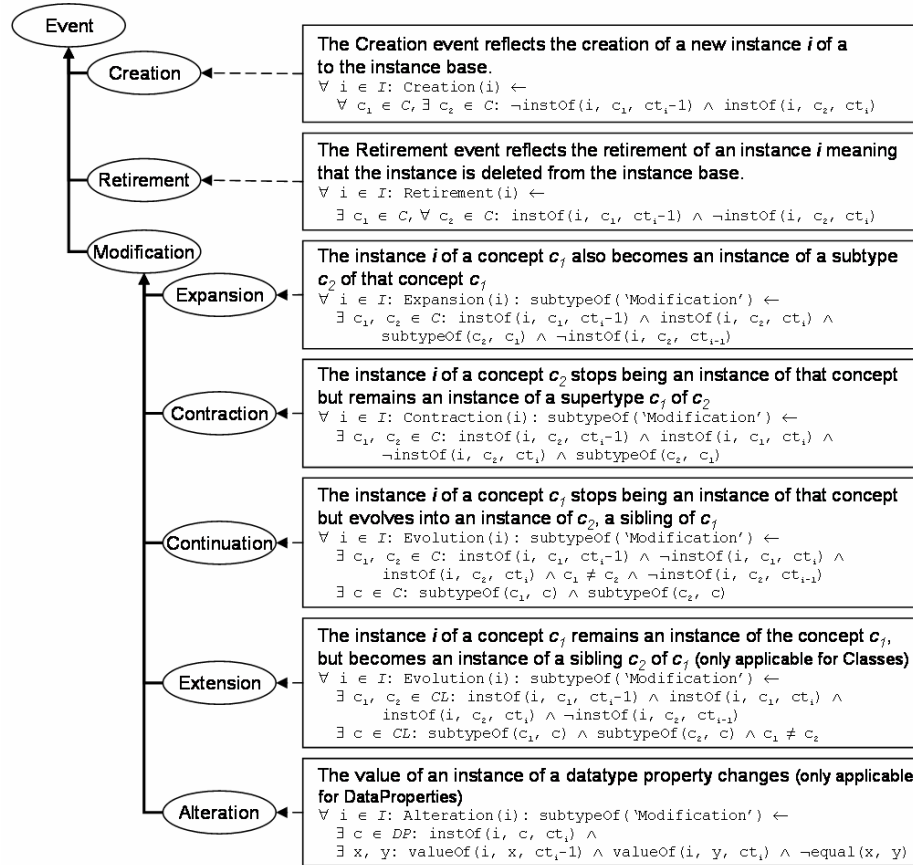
Event

Creation

Retirement

Modification

Expansion

Contraction

Continuation

Extension

Alteration

The Creation event reflects the creation of a new instance *i* of a to the instance base.
$\forall$ i $\in$ $I$: Creation(i) $\leftarrow$
$\forall$ $c_1$ $\in$ $C$, $\exists$ $c_2$ $\in$ $C$: $\neg$instOf(i, $c_1$, $ct_i$-1) $\wedge$ instOf(i, $c_2$, $ct_i$)

The Retirement event reflects the retirement of an instance *i* meaning that the instance is deleted from the instance base.
$\forall$ i $\in$ $I$: Retirement(i) $\leftarrow$
$\exists$ $c_1$ $\in$ $C$, $\forall$ $c_2$ $\in$ $C$: instOf(i, $c_1$, $ct_i$-1) $\wedge$ $\neg$instOf(i, $c_2$, $ct_i$)

The instance *i* of a concept $c_1$ also becomes an instance of a subtype $c_2$ of that concept $c_1$
$\forall$ i $\in$ $I$: Expansion(i): subtypeOf('Modification') $\leftarrow$
$\exists$ $c_1$, $c_2$ $\in$ $C$: instOf(i, $c_1$, $ct_i$-1) $\wedge$ instOf(i, $c_2$, $ct_i$) $\wedge$ subtypeOf($c_2$, $c_1$) $\wedge$ $\neg$instOf(i, $c_2$, $ct_{i-1}$)

The instance *i* of a concept $c_2$ stops being an instance of that concept but remains an instance of a supertype $c_1$ of $c_2$
$\forall$ i $\in$ $I$: Contraction(i): subtypeOf('Modification') $\leftarrow$
$\exists$ $c_1$, $c_2$ $\in$ $C$: instOf(i, $c_2$, $ct_i$-1) $\wedge$ instOf(i, $c_1$, $ct_i$) $\wedge$ $\neg$instOf(i, $c_2$, $ct_i$) $\wedge$ subtypeOf($c_2$, $c_1$)

The instance *i* of a concept $c_1$ stops being an instance of that concept but evolves into an instance of $c_2$, a sibling of $c_1$
$\forall$ i $\in$ $I$: Evolution(i): subtypeOf('Modification') $\leftarrow$
$\exists$ $c_1$, $c_2$ $\in$ $C$: instOf(i, $c_1$, $ct_i$-1) $\wedge$ $\neg$instOf(i, $c_1$, $ct_i$) $\wedge$ instOf(i, $c_2$, $ct_i$) $\wedge$ $c_1 \neq c_2$ $\wedge$ $\neg$instOf(i, $c_2$, $ct_{i-1}$)
$\exists$ c $\in$ $C$: subtypeOf($c_1$, c) $\wedge$ subtypeOf($c_2$, c)

The instance *i* of a concept $c_1$ remains an instance of the concept $c_1$, but becomes an instance of a sibling $c_2$ of $c_1$ (only applicable for Classes)
$\forall$ i $\in$ $I$: Evolution(i): subtypeOf('Modification') $\leftarrow$
$\exists$ $c_1$, $c_2$ $\in$ $CL$: instOf(i, $c_1$, $ct_i$-1) $\wedge$ instOf(i, $c_1$, $ct_i$) $\wedge$ instOf(i, $c_2$, $ct_i$) $\wedge$ $\neg$instOf(i, $c_2$, $ct_{i-1}$)
$\exists$ c $\in$ $CL$: subtypeOf($c_1$, c) $\wedge$ subtypeOf($c_2$, c) $\wedge$ $c_1 \neq c_2$

The value of an instance of a datatype property changes (only applicable for DataProperties)
$\forall$ i $\in$ $I$: Alteration(i): subtypeOf('Modification') $\leftarrow$
$\exists$ c $\in$ $DP$: instOf(i, c, $ct_i$) $\wedge$
$\exists$ x, y: valueOf(i, x, $ct_i$-1) $\wedge$ valueOf(i, y, $ct_i$) $\wedge$ $\neg$equal(x, y)